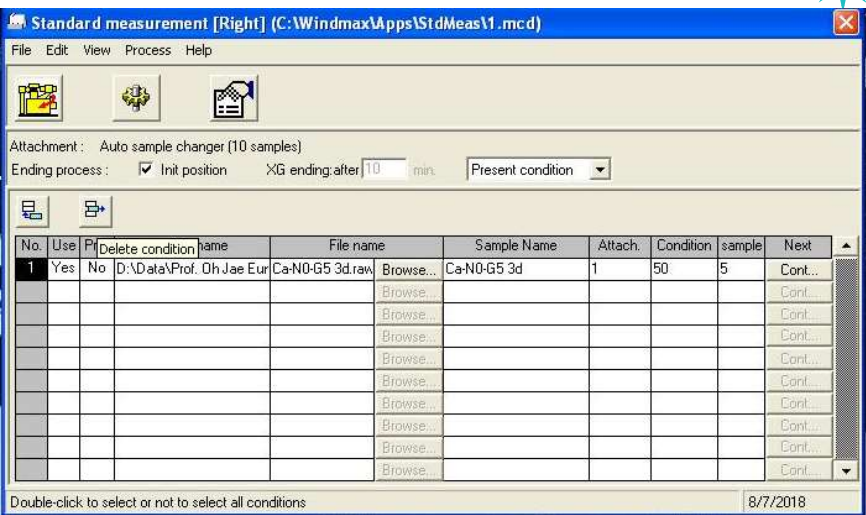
Standard measurement [Right] (C:\Windmax\Apps\StdMeas\1.mcd)

File Edit View Process Help

Attachment : Auto sample changer (10 samples)
Ending process : Init position XG ending:after 10 min. Present condition

| No. | Use | Pr Delete condition | name | File name | | Sample Name | Attach. | Condition | sample | Next |
|---|---|---|---|---|---|---|---|---|---|---|
| 1 | Yes | No | D:\Data\Prof. Oh Jae Eur | Ca-N0-G5 3d.raw | Browse... | Ca-N0-G5 3d | 1 | 50 | 5 | Cont... |
| | | | | | Browse... | | | | | Cont... |
| | | | | | Browse... | | | | | Cont... |
| | | | | | Browse... | | | | | Cont... |
| | | | | | Browse... | | | | | Cont... |
| | | | | | Browse... | | | | | Cont... |
| | | | | | Browse... | | | | | Cont... |
| | | | | | Browse... | | | | | Cont... |
| | | | | | Browse... | | | | | Cont... |
| | | | | | Browse... | | | | | Cont... |

Double-click to select or not to select all conditions 8/7/2018